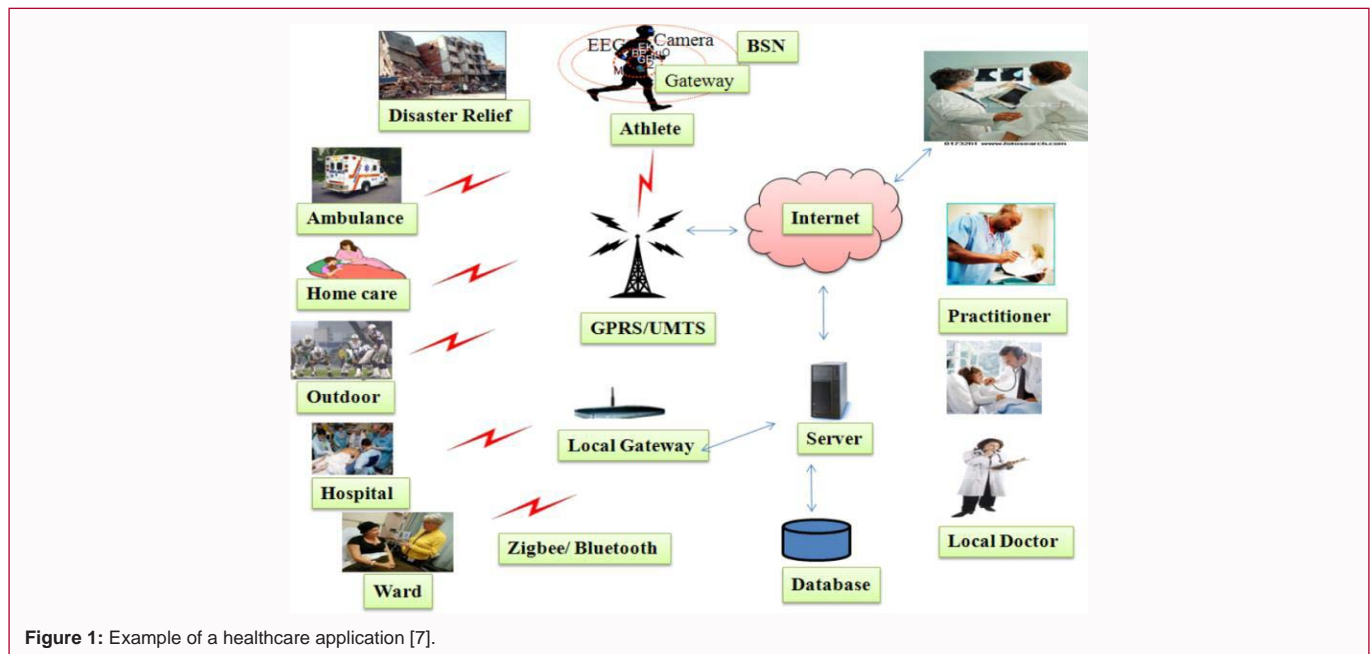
Disaster Relief

EEG

Camera

BSN

Gateway

Athlete

Ambulance

Internet

Home care

Practitioner

GPRS/UMTS

Outdoor

Server

Local Gateway

Hospital

Zigbee/ Bluetooth

Local Doctor

Ward

Database

**Figure 1:** Example of a healthcare application [7].